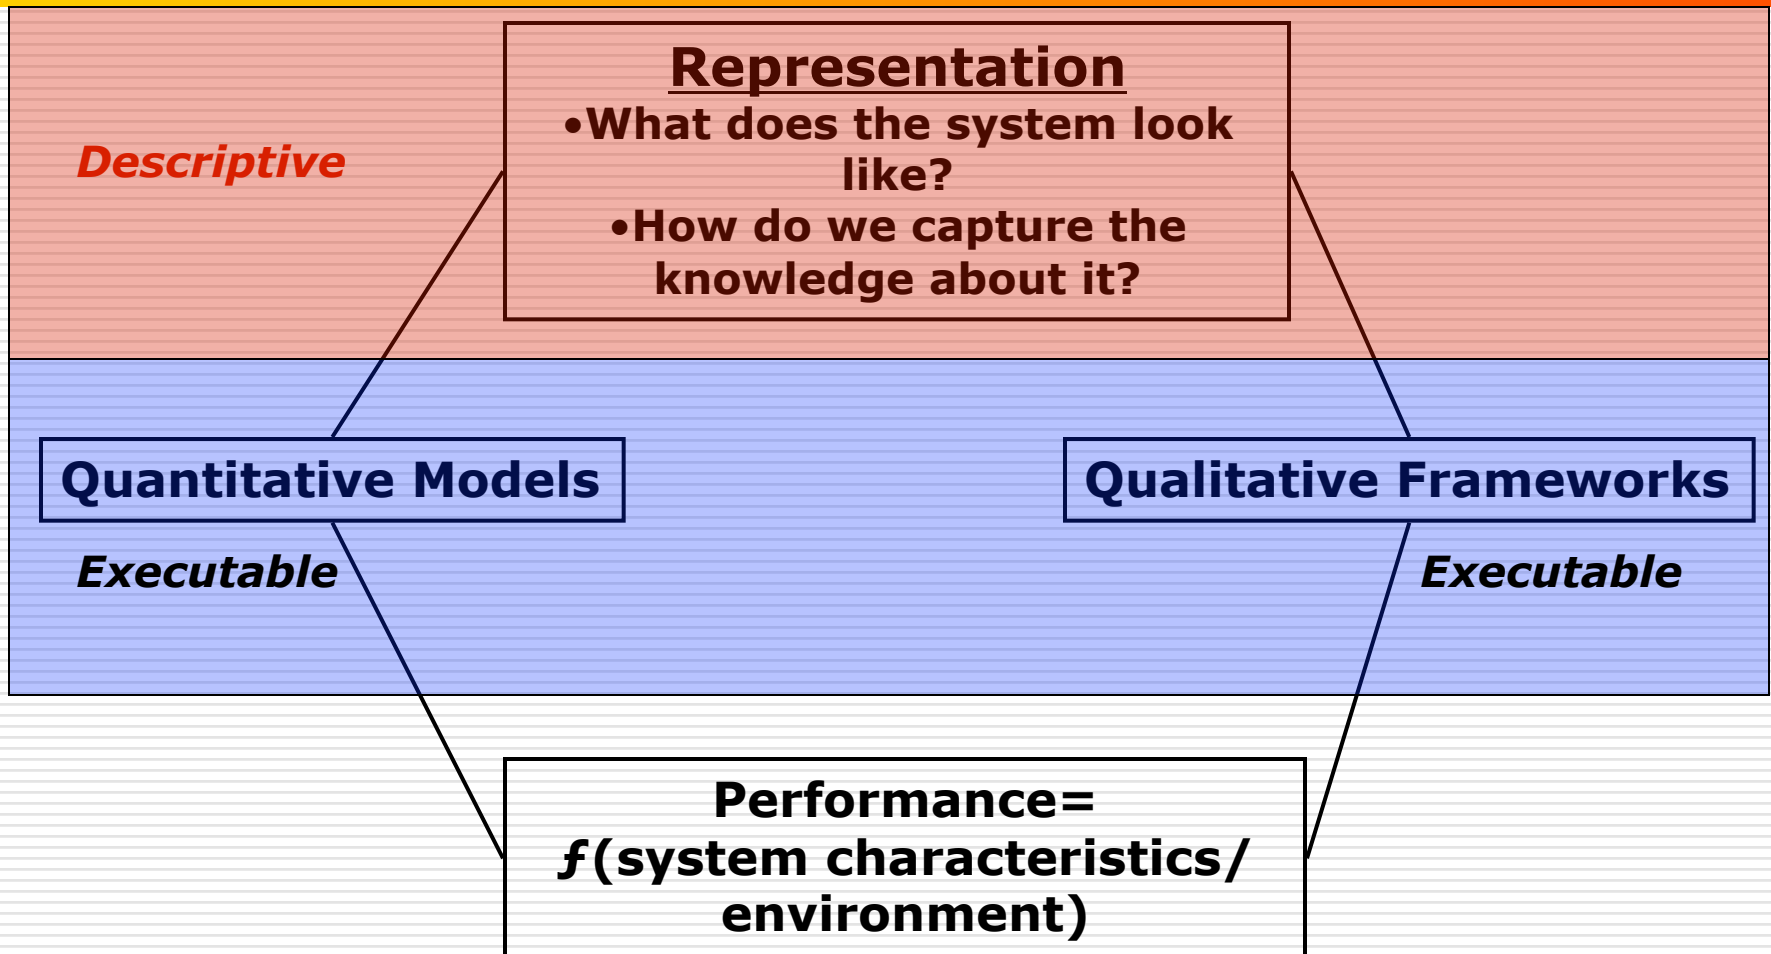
Representation
•What does the system look like?
•How do we capture the knowledge about it?

Descriptive

Quantitative Models

Qualitative Frameworks

Executable

Executable

Performance=
ƒ(system characteristics/ environment)